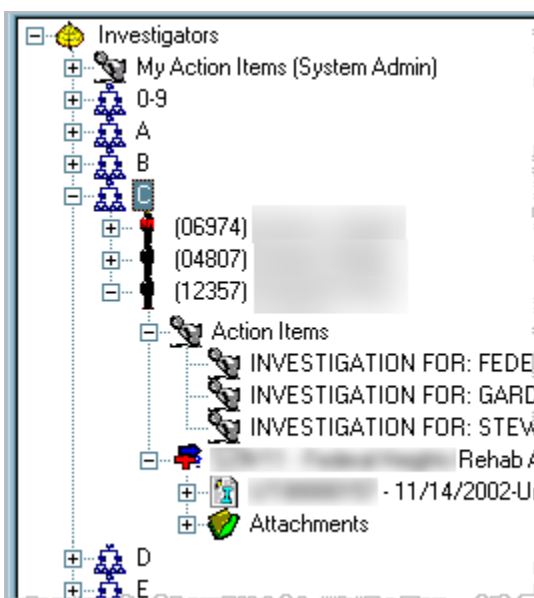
Investigators
My Action Items (System Admin)
0-9
A
B
C
(06974) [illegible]
(04807) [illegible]
(12357) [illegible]
Action Items
INVESTIGATION FOR: FEDE
INVESTIGATION FOR: GARD
INVESTIGATION FOR: STEV
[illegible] Rehab A
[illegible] - 11/14/2002-U
Attachments
D
E